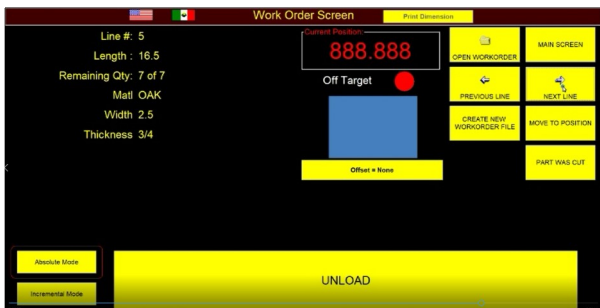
Work Order Screen

Print Dimension

Line #: 5
Length : 16.5
Remaining Qty: 7 of 7
Matl OAK
Width 2.5
Thickness 3/4

Current Position
888.888

Off Target

Offset = None

OPEN WORKORDER

MAIN SCREEN

PREVIOUS LINE

NEXT LINE

CREATE NEW WORKORDER FILE

MOVE TO POSITION

PART WAS CUT

Absolute Mode

Incremental Mode

UNLOAD